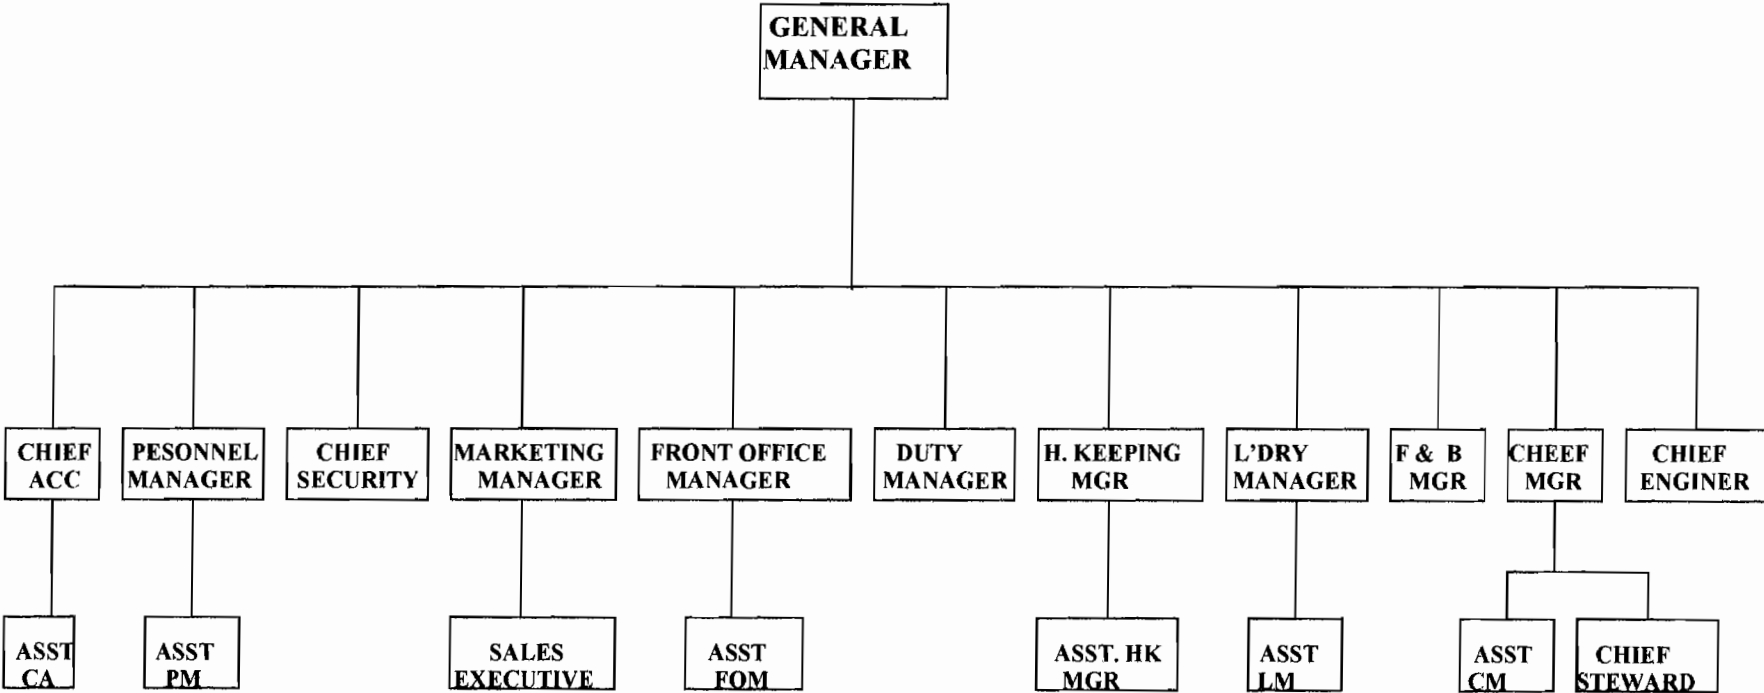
GENERAL MANAGER

CHIEF ACC

PESONNEL MANAGER

CHIEF SECURITY

MARKETING MANAGER

FRONT OFFICE MANAGER

DUTY MANAGER

H. KEEPING MGR

L'DRY MANAGER

F & B MGR

CHEEF MGR

CHIEF ENGINER

ASST CA

ASST PM

SALES EXECUTIVE

ASST FOM

ASST. HK MGR

ASST LM

ASST CM

CHIEF STEWARD